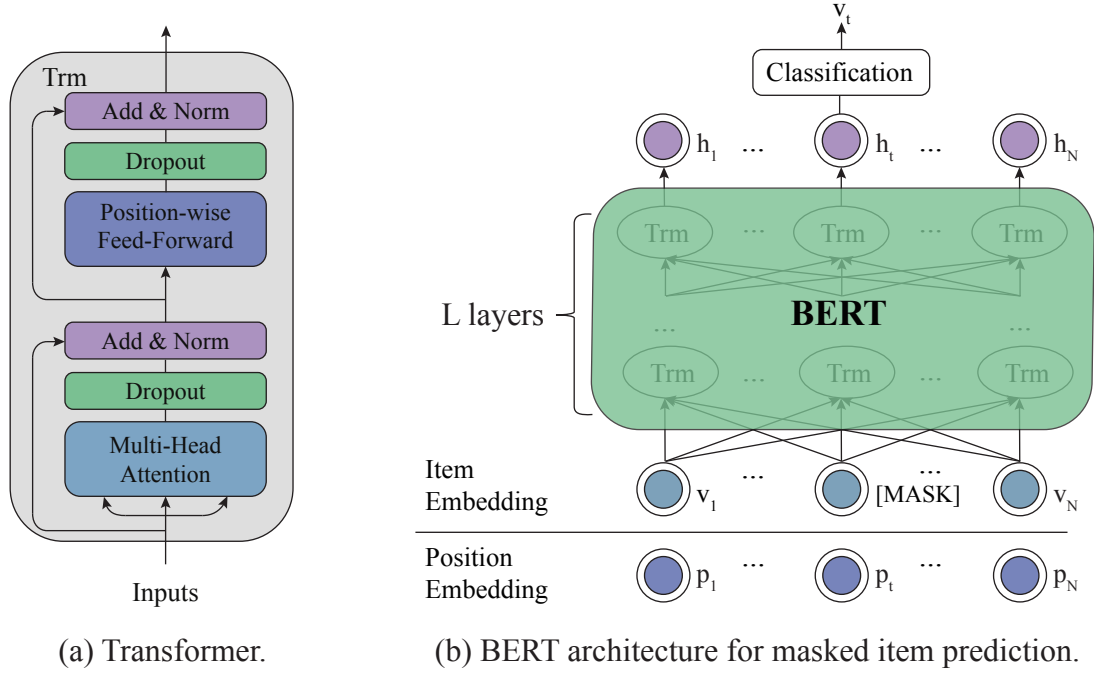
Trm

Add & Norm

Dropout

Position-wise Feed-Forward

Add & Norm

Dropout

Multi-Head Attention

Inputs

(a) Transformer.

$v_t$

Classification

$h_1$ ... $h_t$ ... $h_N$

Trm ... Trm ... Trm

L layers

BERT

... ...

Trm ... Trm ... Trm

Item Embedding

$v_1$ ... [MASK] ... $v_N$

Position Embedding

$p_1$ ... $p_t$ ... $p_N$

(b) BERT architecture for masked item prediction.